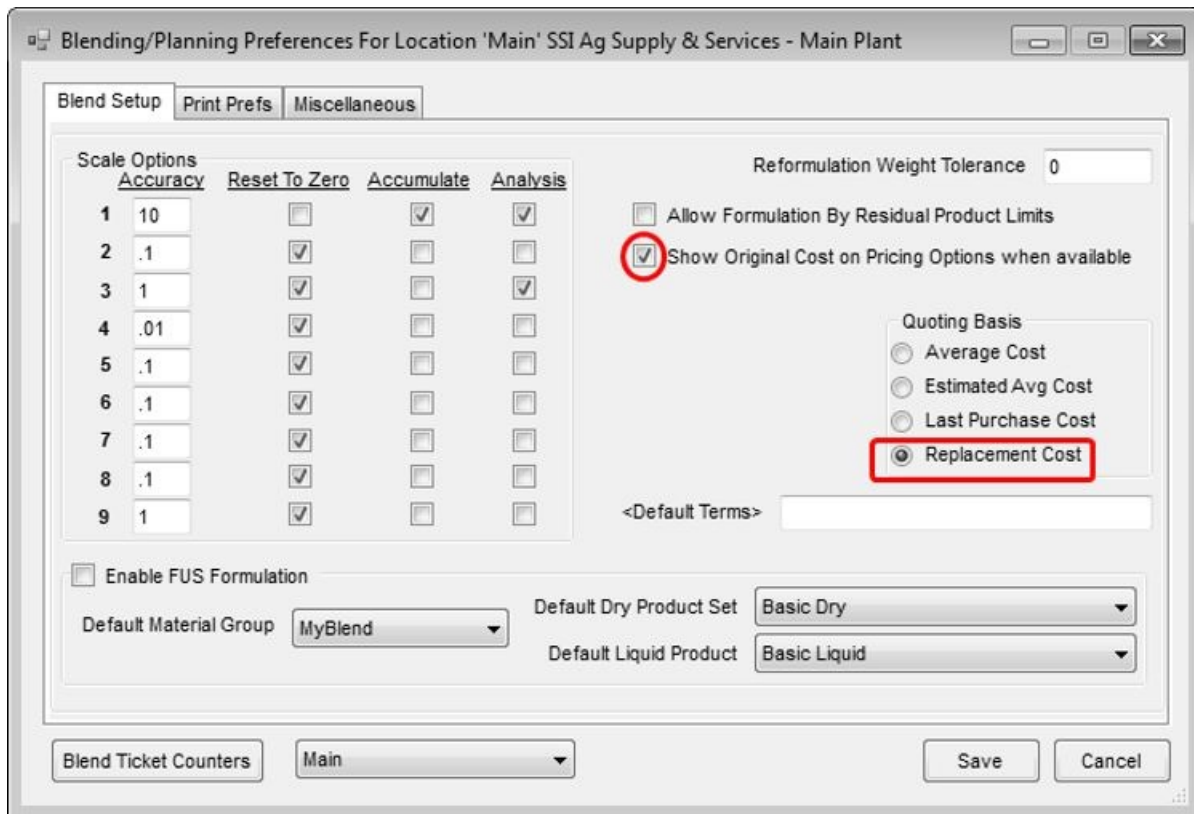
Blending/Planning Preferences For Location 'Main' SSI Ag Supply & Services - Main Plant

Blend Setup | Print Prefs | Miscellaneous

Scale Options

| | Accuracy | Reset To Zero | Accumulate | Analysis |
|---|---|---|---|---|
| 1 | 10 | ☐ | ☑ | ☑ |
| 2 | .1 | ☑ | ☐ | ☐ |
| 3 | 1 | ☑ | ☐ | ☑ |
| 4 | .01 | ☑ | ☐ | ☐ |
| 5 | .1 | ☑ | ☐ | ☐ |
| 6 | .1 | ☑ | ☐ | ☐ |
| 7 | .1 | ☑ | ☐ | ☐ |
| 8 | .1 | ☑ | ☐ | ☐ |
| 9 | 1 | ☑ | ☐ | ☐ |

Reformulation Weight Tolerance 0

Allow Formulation By Residual Product Limits

Show Original Cost on Pricing Options when available

Quoting Basis
Average Cost
Estimated Avg Cost
Last Purchase Cost
Replacement Cost

<Default Terms>

Enable FUS Formulation

Default Material Group MyBlend

Default Dry Product Set Basic Dry

Default Liquid Product Basic Liquid

Blend Ticket Counters

Main

Save

Cancel